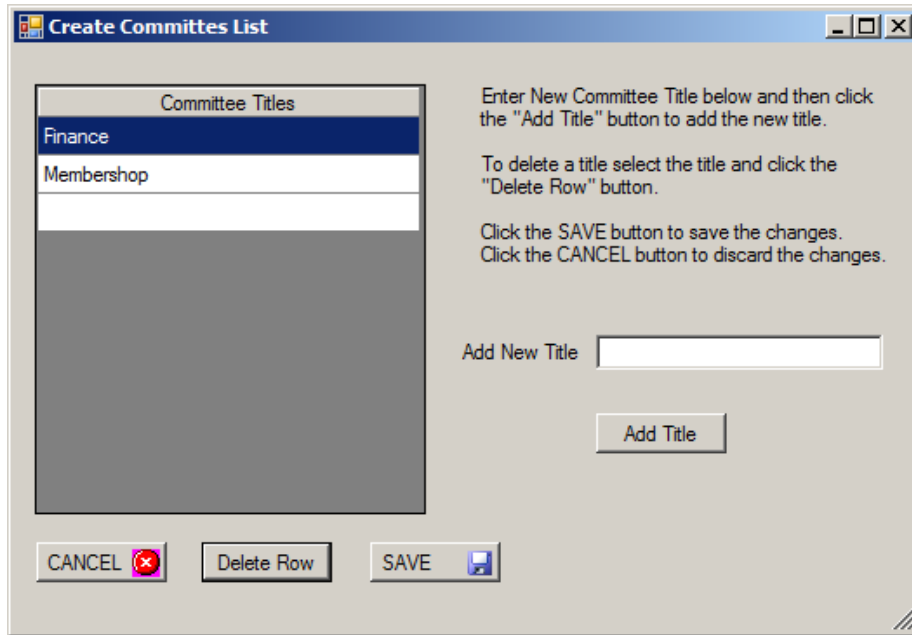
Create Committes List

| Committee Titles |
|---|
| Finance |
| Membershop |
| |

Enter New Committee Title below and then click the "Add Title" button to add the new title.

To delete a title select the title and click the "Delete Row" button.

Click the SAVE button to save the changes.
Click the CANCEL button to discard the changes.

Add New Title

Add Title

CANCEL

Delete Row

SAVE